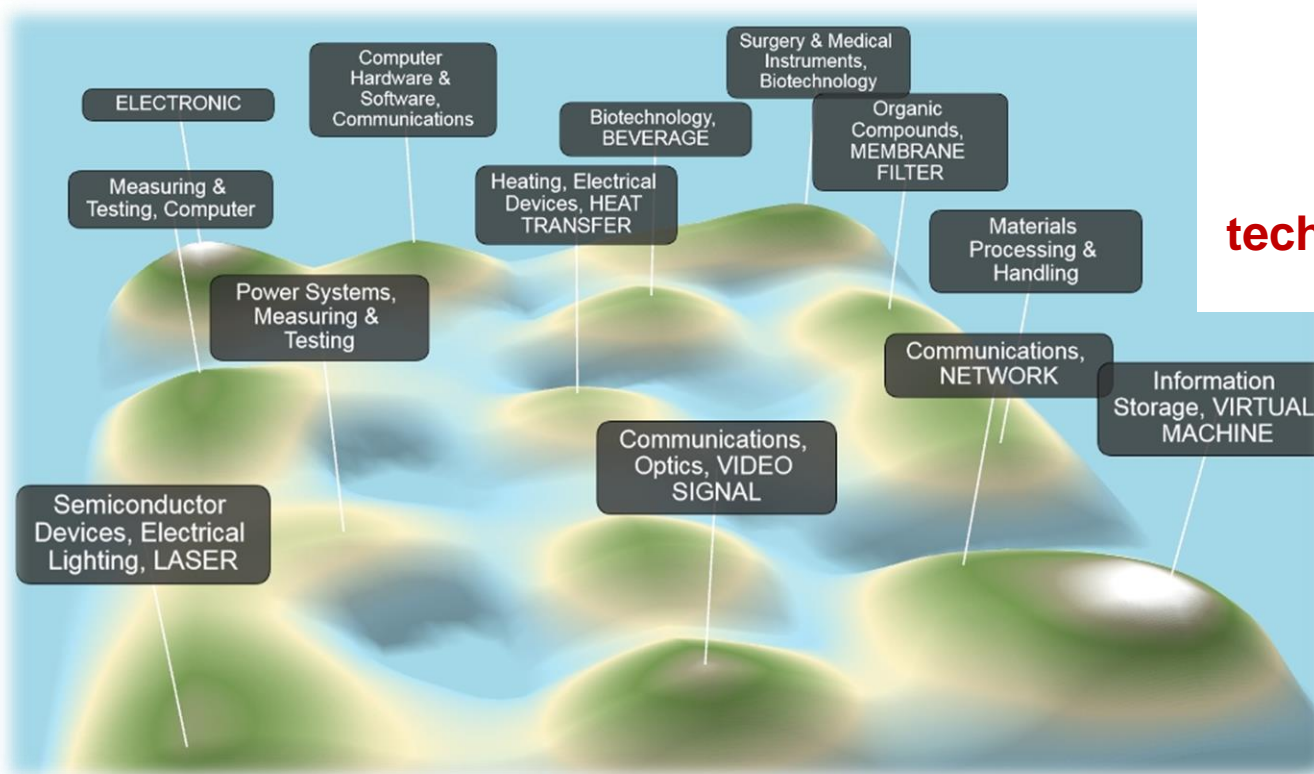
ELECTRONIC

Computer Hardware & Software, Communications

Surgery & Medical Instruments, Biotechnology

Biotechnology, BEVERAGE

Organic Compounds, MEMBRANE FILTER

Measuring & Testing, Computer

Heating, Electrical Devices, HEAT TRANSFER

tech

Materials Processing & Handling

Power Systems, Measuring & Testing

Communications, NETWORK

Information Storage, VIRTUAL MACHINE

Communications, Optics, VIDEO SIGNAL

Semiconductor Devices, Electrical Lighting, LASER